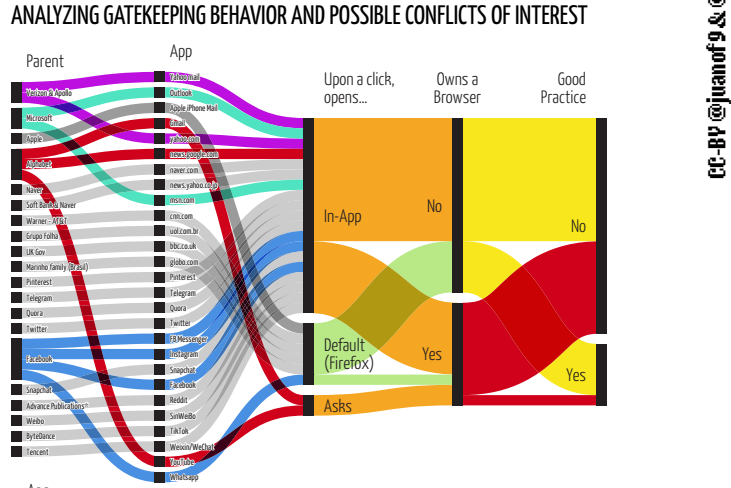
ANALYZING GATEKEEPING BEHAVIOR AND POSSIBLE CONFLICTS OF INTEREST

CC-BY @juanof9 &@

Parent

App

Upon a click, opens...

Owns a Browser

Good Practice

Verizon & Apollo
Microsoft
Apple
Alphabet
Naver
Soft Bank & Naver
Warner - AT&T
Grupo Folha
UK Gov
Marinho family (Brasil)
Pinterest
Telegram
Quora
Twitter
Facebook
Snapchat
Advance Publications
Weibo
ByteDance
Tencent

Yahoo mail
Outlook
Apple iPhone Mail
Gmail
yahoo.com
news.google.com
naver.com
news.yahoo.co.jp
msn.com
cnn.com
uol.com.br
bbc.co.uk
globo.com
Pinterest
Telegram
Quora
Twitter
FB Messenger
Instagram
Snapchat
Facebook
Reddit
SinWeiBo
TikTok
Weixin/WeChat
YouTube
WhatsApp

In-App
Default (Firefox)
Asks

No
Yes

No
Yes

App